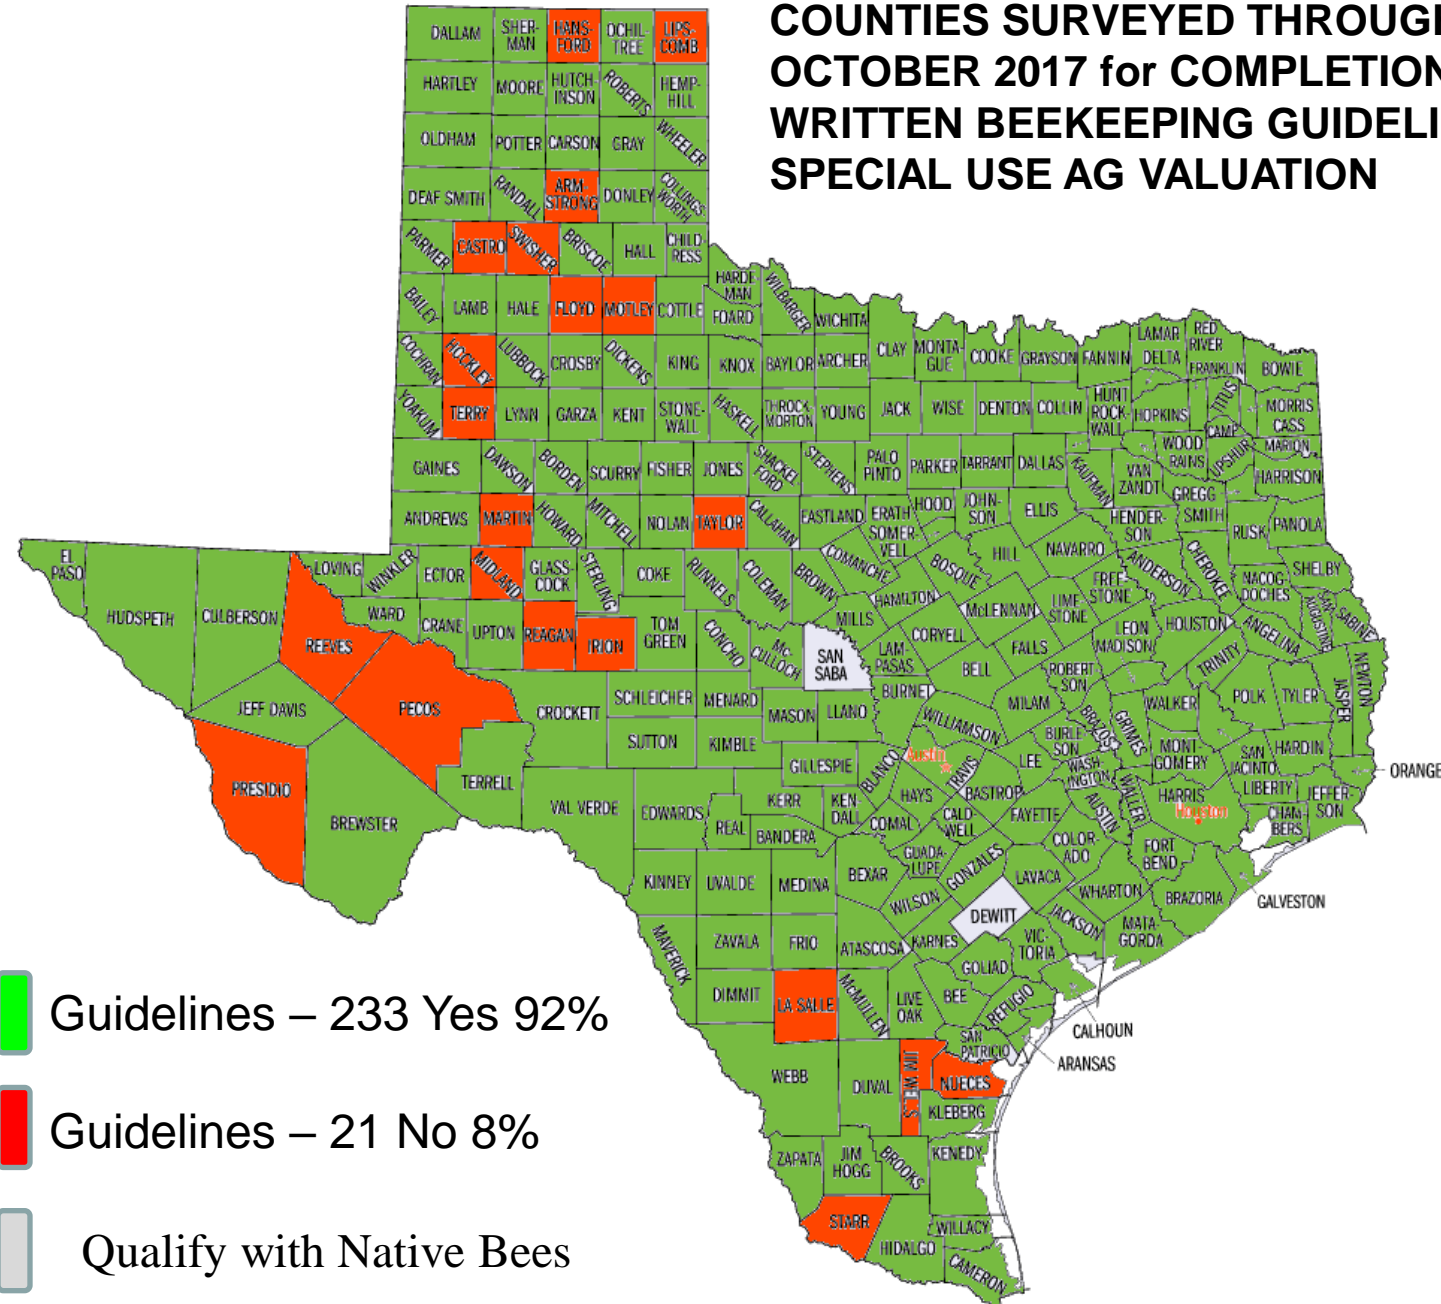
COUNTIES SURVEYED THROUG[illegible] OCTOBER 2017 for COMPLETION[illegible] WRITTEN BEEKEEPING GUIDELI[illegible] SPECIAL USE AG VALUATION

DALLAM SHERMAN HANSFORD OCHILTREE LIPSCOMB
HARTLEY MOORE HUTCHINSON ROBERTS HEMPHILL
OLDHAM POTTER CARSON GRAY WHEELER
DEAF SMITH RANDALL ARMSTRONG DONLEY COLLINGSWORTH
PARMER CASTRO SWISHER BRISCOE HALL CHILDRESS
BAILEY LAMB HALE FLOYD MOTLEY COTTLE HARDEMAN FOARD WILBARGER WICHITA
COCHRAN HOCKLEY LUBBOCK CROSBY DICKENS KING KNOX BAYLOR ARCHER CLAY MONTAGUE COOKE GRAYSON FANNIN LAMAR RED RIVER DELTA FRANKLIN BOWIE
YOAKUM TERRY LYNN GARZA KENT STONEWALL HASKELL THROCKMORTON YOUNG JACK WISE DENTON COLLIN HUNT ROCKWALL HOPKINS TITUS MORRIS CASS CAMP
GAINES DAWSON BORDEN SCURRY FISHER JONES SHACKELFORD STEPHENS PALO PINTO PARKER TARRANT DALLAS KAUFMAN VAN ZANDT WOOD RAINS UPSHUR MARION HARRISON GREGG SMITH
ANDREWS MARTIN HOWARD MITCHELL NOLAN TAYLOR CALLAHAN EASTLAND ERATH HOOD SOMERVELL JOHNSON ELLIS HENDERSON RUSK PANOLA
EL PASO LOVING WINKLER ECTOR MIDLAND GLASSCOCK STERLING COKE RUNNELS COLEMAN BROWN COMANCHE BOSQUE HILL NAVARRO FREESTONE ANDERSON CHEROKEE NACOGDOCHES SHELBY
HUDSPETH CULBERSON REEVES WARD CRANE UPTON REAGAN IRION TOM GREEN CONCHO McCULLOCH SAN SABA MILLS HAMILTON CORYELL McLENNAN LIMESTONE LEON HOUSTON ANGELINA SAN AUGUSTINE SABINE
JEFF DAVIS PECOS CROCKETT SCHLEICHER MENARD MASON LLANO LAMPASAS BURNET BELL FALLS ROBERTSON MADISON TRINITY POLK TYLER JASPER NEWTON
PRESIDIO BREWSTER TERRELL SUTTON KIMBLE GILLESPIE BLANCO WILLIAMSON MILAM BURLESON BRAZOS GRIMES WALKER MONTGOMERY SAN JACINTO HARDIN ORANGE
Austin TRAVIS BASTROP LEE WASHINGTON WALLER HARRIS LIBERTY JEFFERSON Houston CHAMBERS
VAL VERDE EDWARDS REAL KERR KENDALL BANDERA COMAL HAYS CALDWELL FAYETTE AUSTIN COLORADO FORT BEND
KINNEY UVALDE MEDINA BEXAR GUADALUPE GONZALES WILSON LAVACA WHARTON BRAZORIA GALVESTON
MAVERICK ZAVALA FRIO ATASCOSA KARNES DEWITT JACKSON VICTORIA MATAGORDA
DIMMIT LA SALLE McMULLEN LIVE OAK BEE GOLIAD REFUGIO CALHOUN
WEBB DUVAL JIM WELLS SAN PATRICIO NUECES ARANSAS KLEBERG
ZAPATA JIM HOGG BROOKS KENEDY
STARR HIDALGO WILLACY CAMERON

Guidelines – 233 Yes 92%

Guidelines – 21 No 8%

Qualify with Native Bees